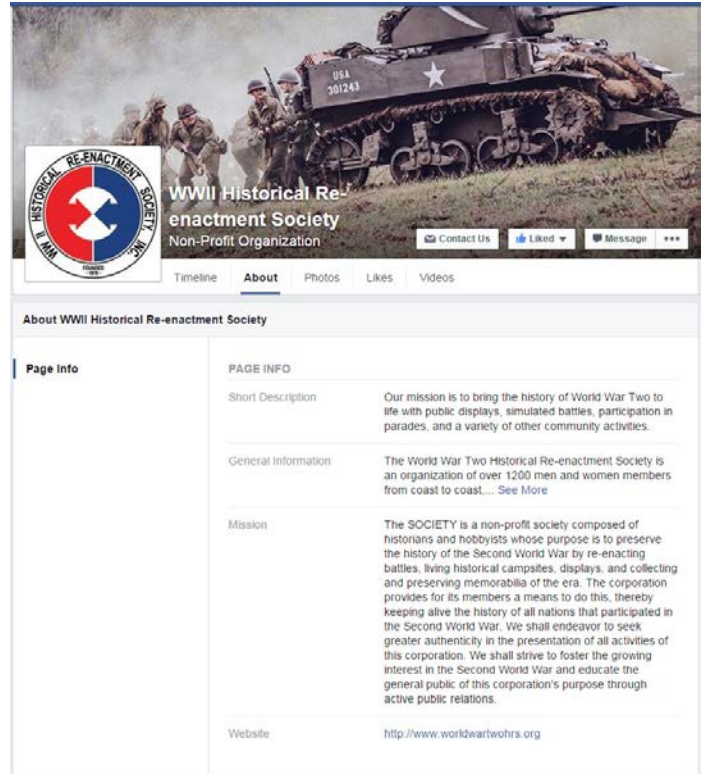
USA
301243

WW II HISTORICAL RE-ENACTMENT SOCIETY INC.
FOUNDED 1978

WWII Historical Re-enactment Society
Non-Profit Organization

Contact Us
Liked
Message
•••

Timeline
About
Photos
Likes
Videos

About WWII Historical Re-enactment Society

Page Info

PAGE INFO

| | |
|---|---|
| Short Description | Our mission is to bring the history of World War Two to life with public displays, simulated battles, participation in parades, and a variety of other community activities. |
| General Information | The World War Two Historical Re-enactment Society is an organization of over 1200 men and women members from coast to coast,... See More |
| Mission | The SOCIETY is a non-profit society composed of historians and hobbyists whose purpose is to preserve the history of the Second World War by re-enacting battles, living historical campsites, displays, and collecting and preserving memorabilia of the era. The corporation provides for its members a means to do this, thereby keeping alive the history of all nations that participated in the Second World War. We shall endeavor to seek greater authenticity in the presentation of all activities of this corporation. We shall strive to foster the growing interest in the Second World War and educate the general public of this corporation's purpose through active public relations. |
| Website | http://www.worldwartwohrs.org |